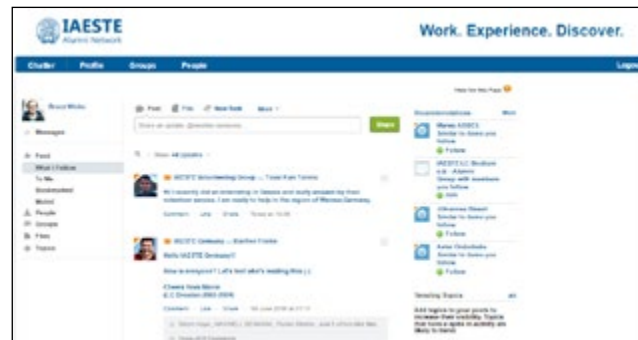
IAESTE
Alumni Network

Work. Experience. Discover.

Chatter Profile Groups People

Logout

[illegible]

Messages

Feed
What I Follow
To Me
Bookmarked
Muted
People
Groups
Files
Topics

Post File New Task More

Share an update, @mention someone...

Share

Show All Updates

IAESTE Volunteering Group — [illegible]

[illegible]

IAESTE Germany — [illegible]

Hello IAESTE Germany!!

How is everyone? Let's tool who's reading this :)

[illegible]

Recommendations

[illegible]

Follow

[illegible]

Follow

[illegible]

Follow

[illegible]

Follow

Trending Topics

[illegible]